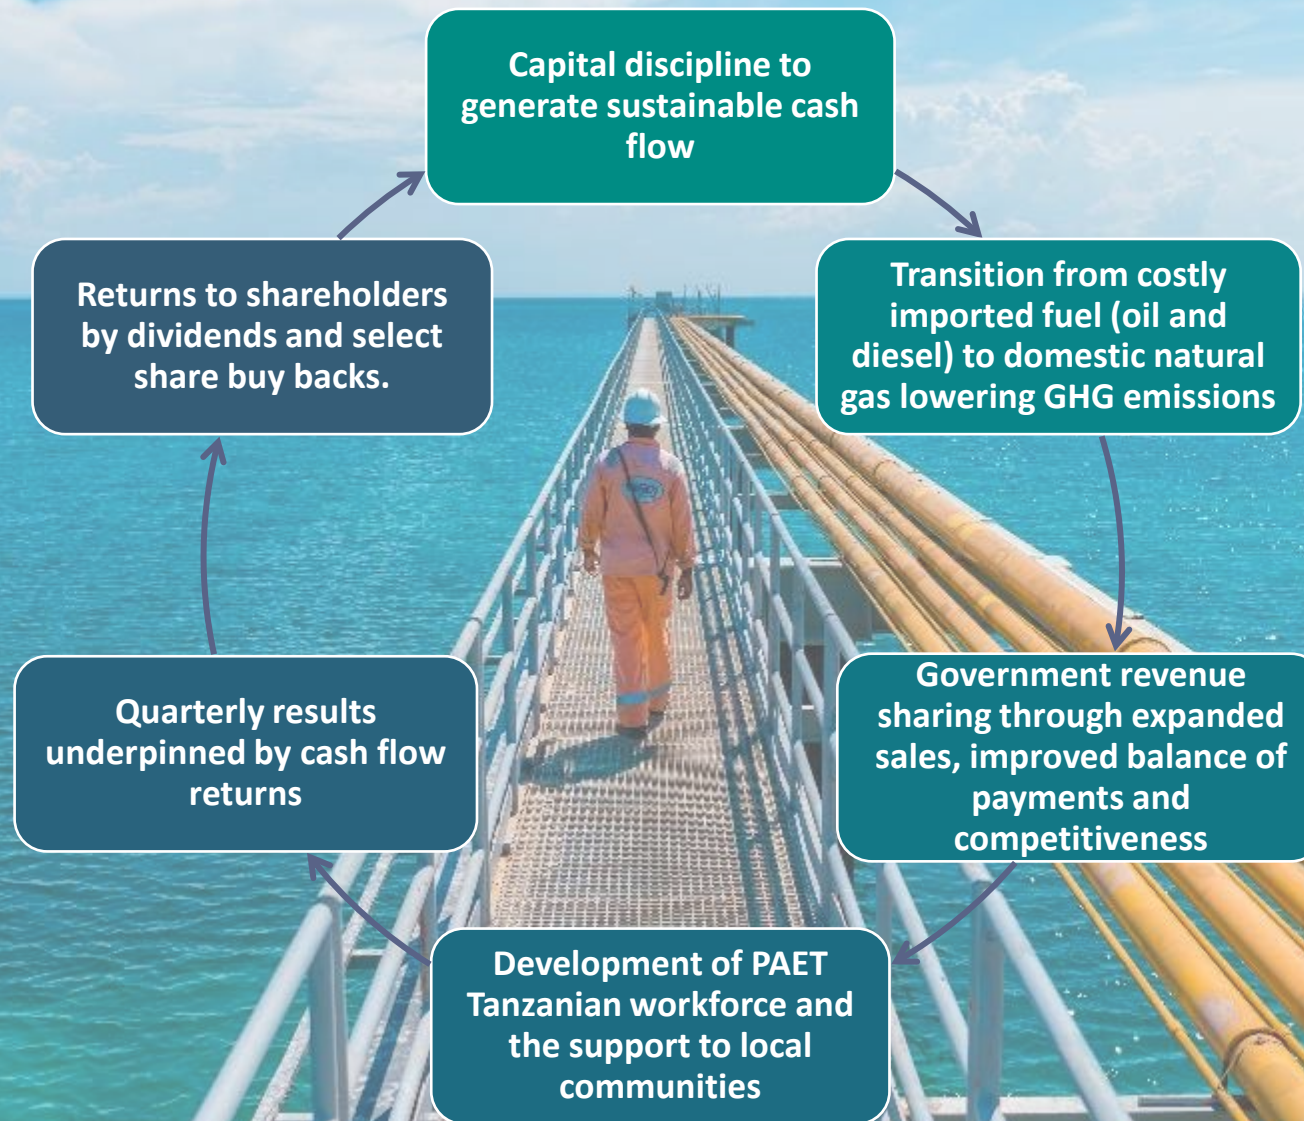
Capital discipline to generate sustainable cash flow

Transition from costly imported fuel (oil and diesel) to domestic natural gas lowering GHG emissions

Government revenue sharing through expanded sales, improved balance of payments and competitiveness

Development of PAET Tanzanian workforce and the support to local communities

Quarterly results underpinned by cash flow returns

Returns to shareholders by dividends and select share buy backs.